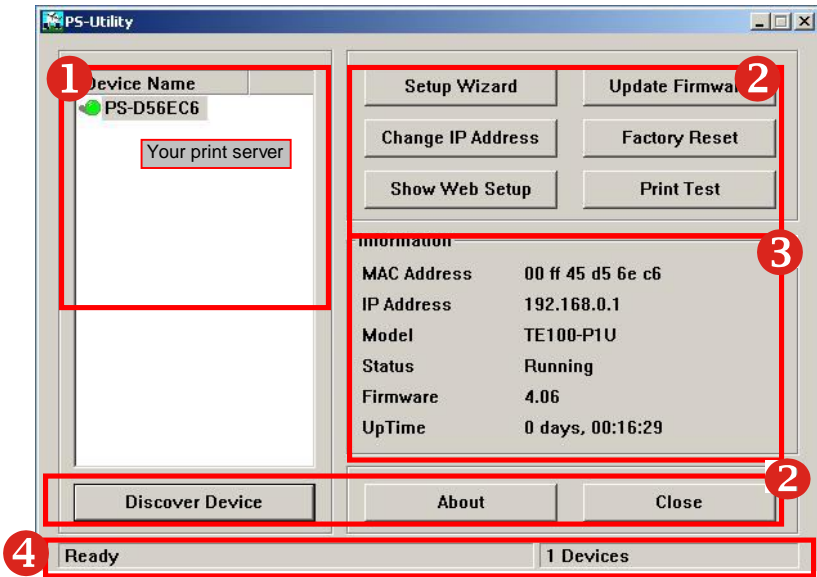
PS-Utility

1

Device Name

PS-D56EC6

Your print server

Setup Wizard

Update Firmwa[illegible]

2

Change IP Address

Factory Reset

Show Web Setup

Print Test

Information

3

MAC Address 00 ff 45 d5 6e c6

IP Address 192.168.0.1

Model TE100-P1U

Status Running

Firmware 4.06

UpTime 0 days, 00:16:29

2

Discover Device

About

Close

4

Ready

1 Devices